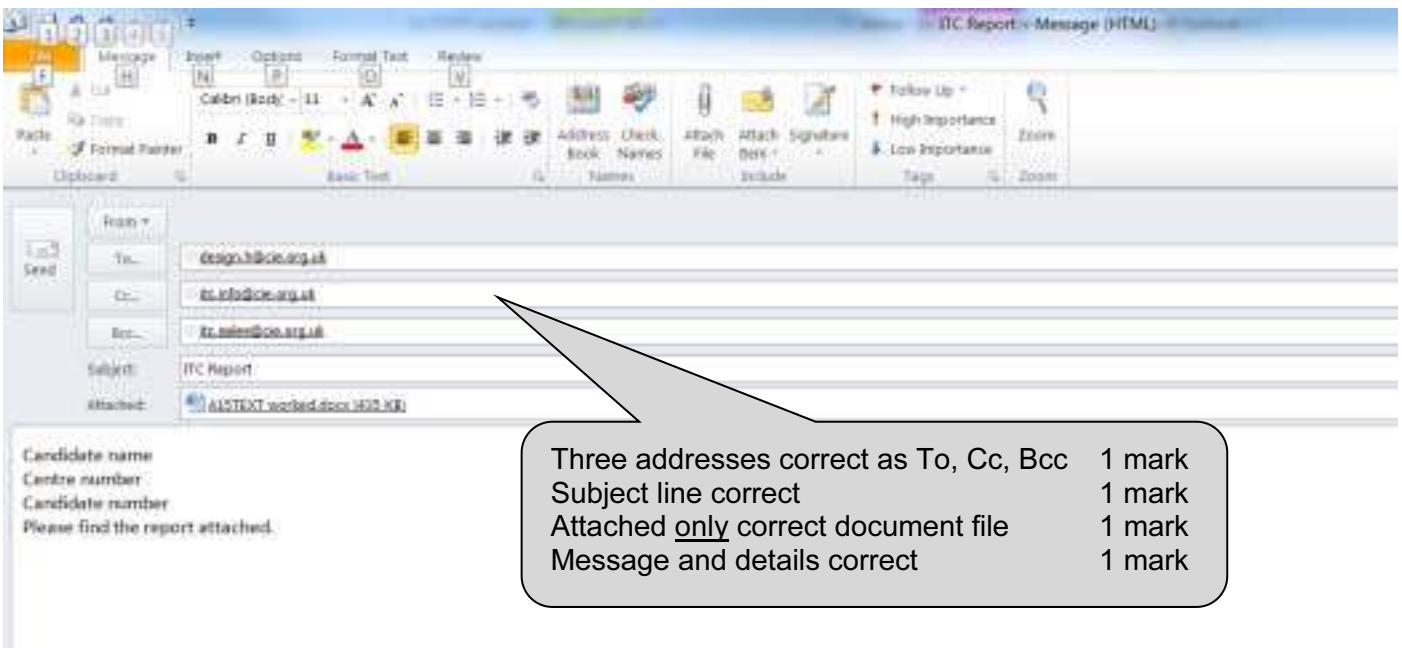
ITC Report - Message (HTML)

File
F
Message
H
Insert
N
Options
P
Format Text
O
Review
V

Paste
Cut
Copy
Format Painter
Clipboard

Calibri (Body) 11
B I U
Basic Text

Address Book
Check Names
Names

Attach File
Attach Item
Signature
Include

Follow Up
High Importance
Low Importance
Tags

Zoom
Zoom

Send
From
To...
design.h@cie.org.uk
Cc...
itc.info@cie.org.uk
Bcc...
itc.sales@cie.org.uk
Subject:
ITC Report
Attached:
A1STEXT worked.docx (405 KB)

Candidate name
Centre number
Candidate number
Please find the report attached.

| | |
|---|---|
| Three addresses correct as To, Cc, Bcc | 1 mark |
| Subject line correct | 1 mark |
| Attached only correct document file | 1 mark |
| Message and details correct | 1 mark |